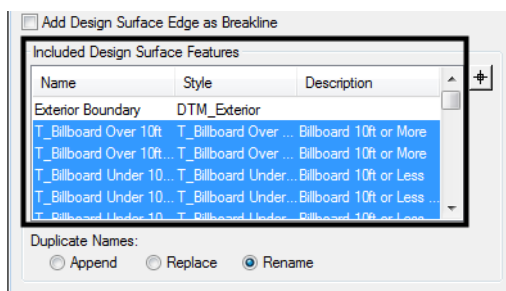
Add Design Surface Edge as Breakline

Included Design Surface Features

| Name | Style | Description |
|---|---|---|
| Exterior Boundary | DTM_Exterior | |
| T_Billboard Over 10ft | T_Billboard Over ... | Billboard 10ft or More |
| T_Billboard Over 10ft... | T_Billboard Over ... | Billboard 10ft or More |
| T_Billboard Under 10... | T_Billboard Under... | Billboard 10ft or Less |
| T_Billboard Under 10... | T_Billboard Under... | Billboard 10ft or Less ... |
| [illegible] | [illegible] | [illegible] |

Duplicate Names:

Append Replace Rename